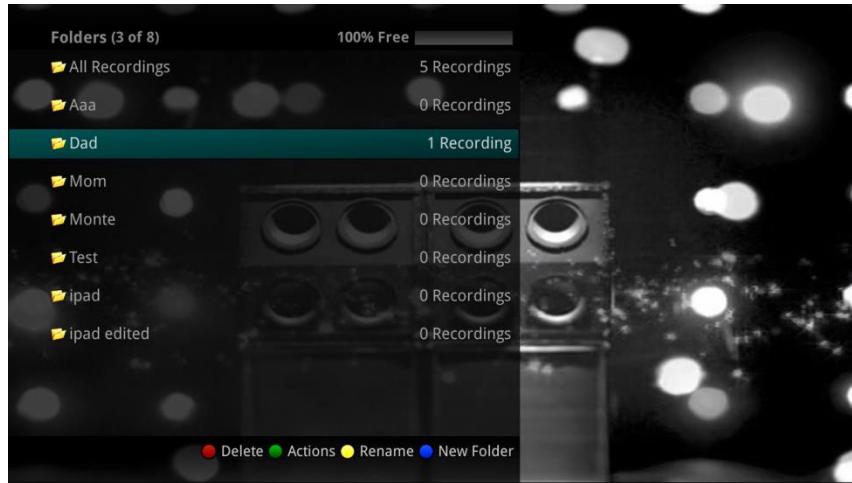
Folders (3 of 8)
100% Free

| | |
|---|---|
| All Recordings | 5 Recordings |
| Aaa | 0 Recordings |
| Dad | 1 Recording |
| Mom | 0 Recordings |
| Monte | 0 Recordings |
| Test | 0 Recordings |
| ipad | 0 Recordings |
| ipad edited | 0 Recordings |

Delete Actions Rename New Folder